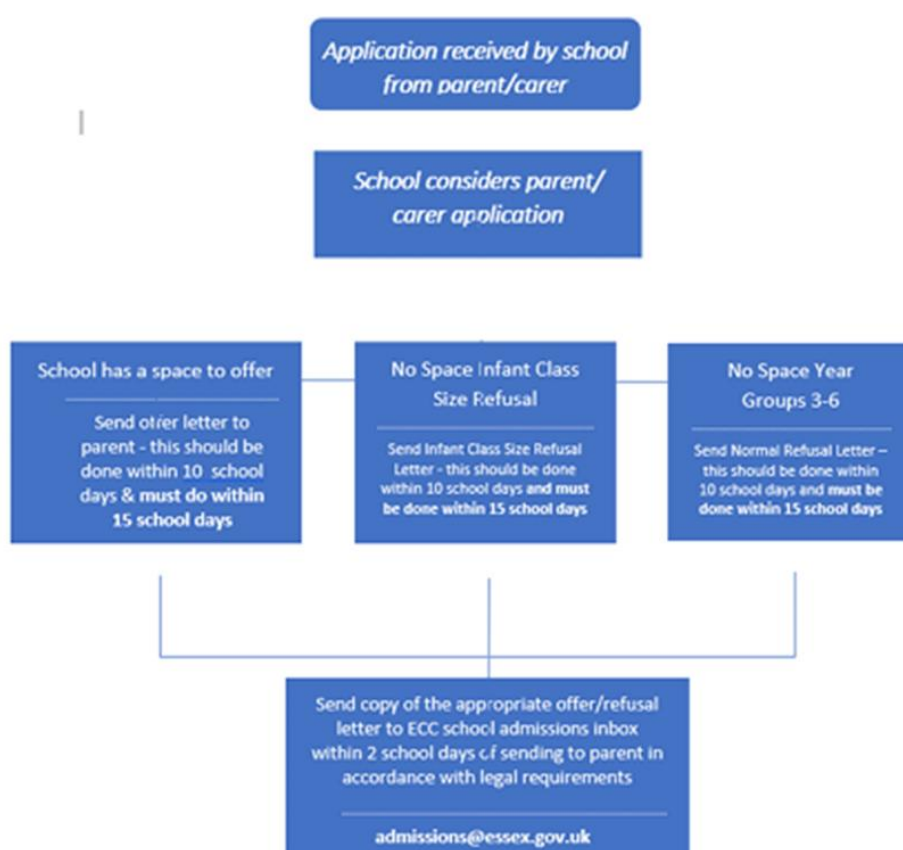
Application received by school from parent/carer

School considers parent/ carer application

School has a space to offer

Send offer letter to parent - this should be done within 10 school days & must do within 15 school days

No Space Infant Class Size Refusal

Send Infant Class Size Refusal Letter - this should be done within 10 school days and must be done within 15 school days

No Space Year Groups 3-6

Send Normal Refusal Letter – this should be done within 10 school days and must be done within 15 school days

Send copy of the appropriate offer/refusal letter to ECC school admissions inbox within 2 school days of sending to parent in accordance with legal requirements

admissions@essex.gov.uk